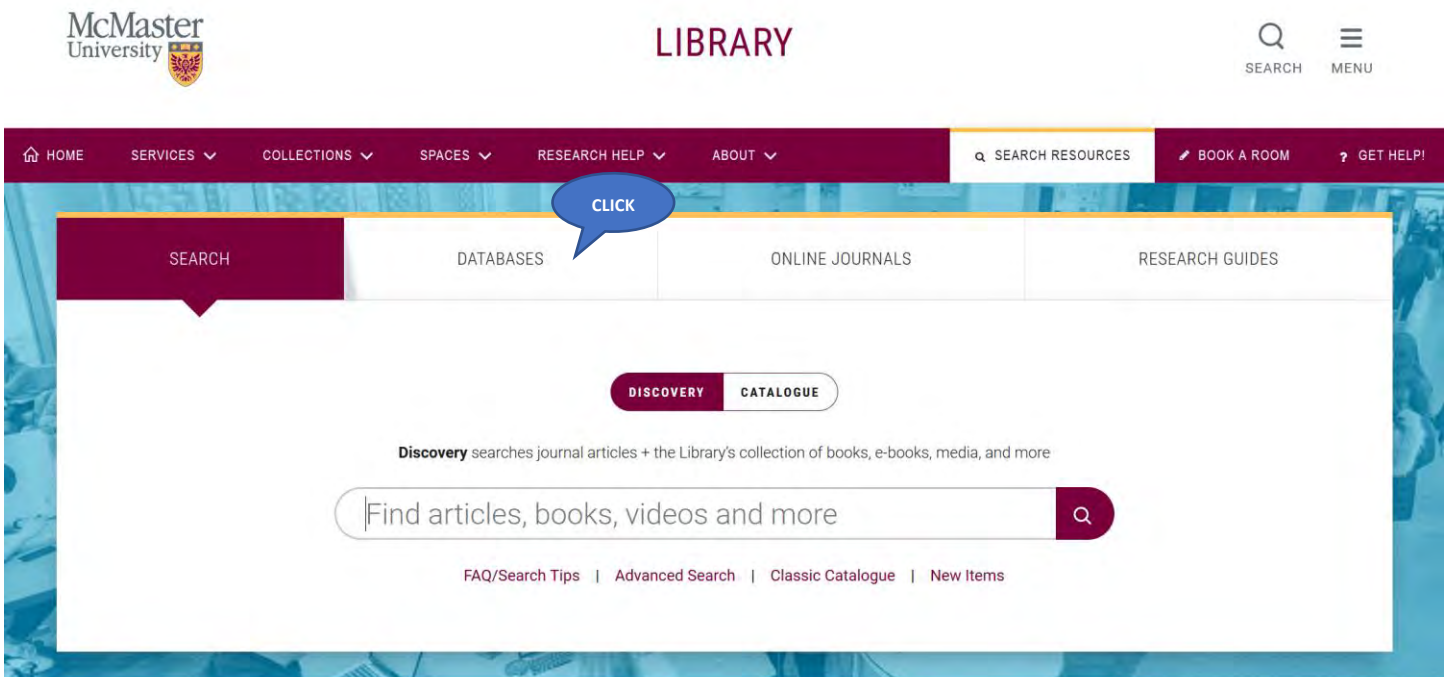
McMaster University

LIBRARY

SEARCH MENU

HOME SERVICES COLLECTIONS SPACES RESEARCH HELP ABOUT

SEARCH RESOURCES BOOK A ROOM GET HELP!

CLICK

SEARCH DATABASES ONLINE JOURNALS RESEARCH GUIDES

DISCOVERY CATALOGUE

**Discovery** searches journal articles + the Library's collection of books, e-books, media, and more

Find articles, books, videos and more

FAQ/Search Tips | Advanced Search | Classic Catalogue | New Items